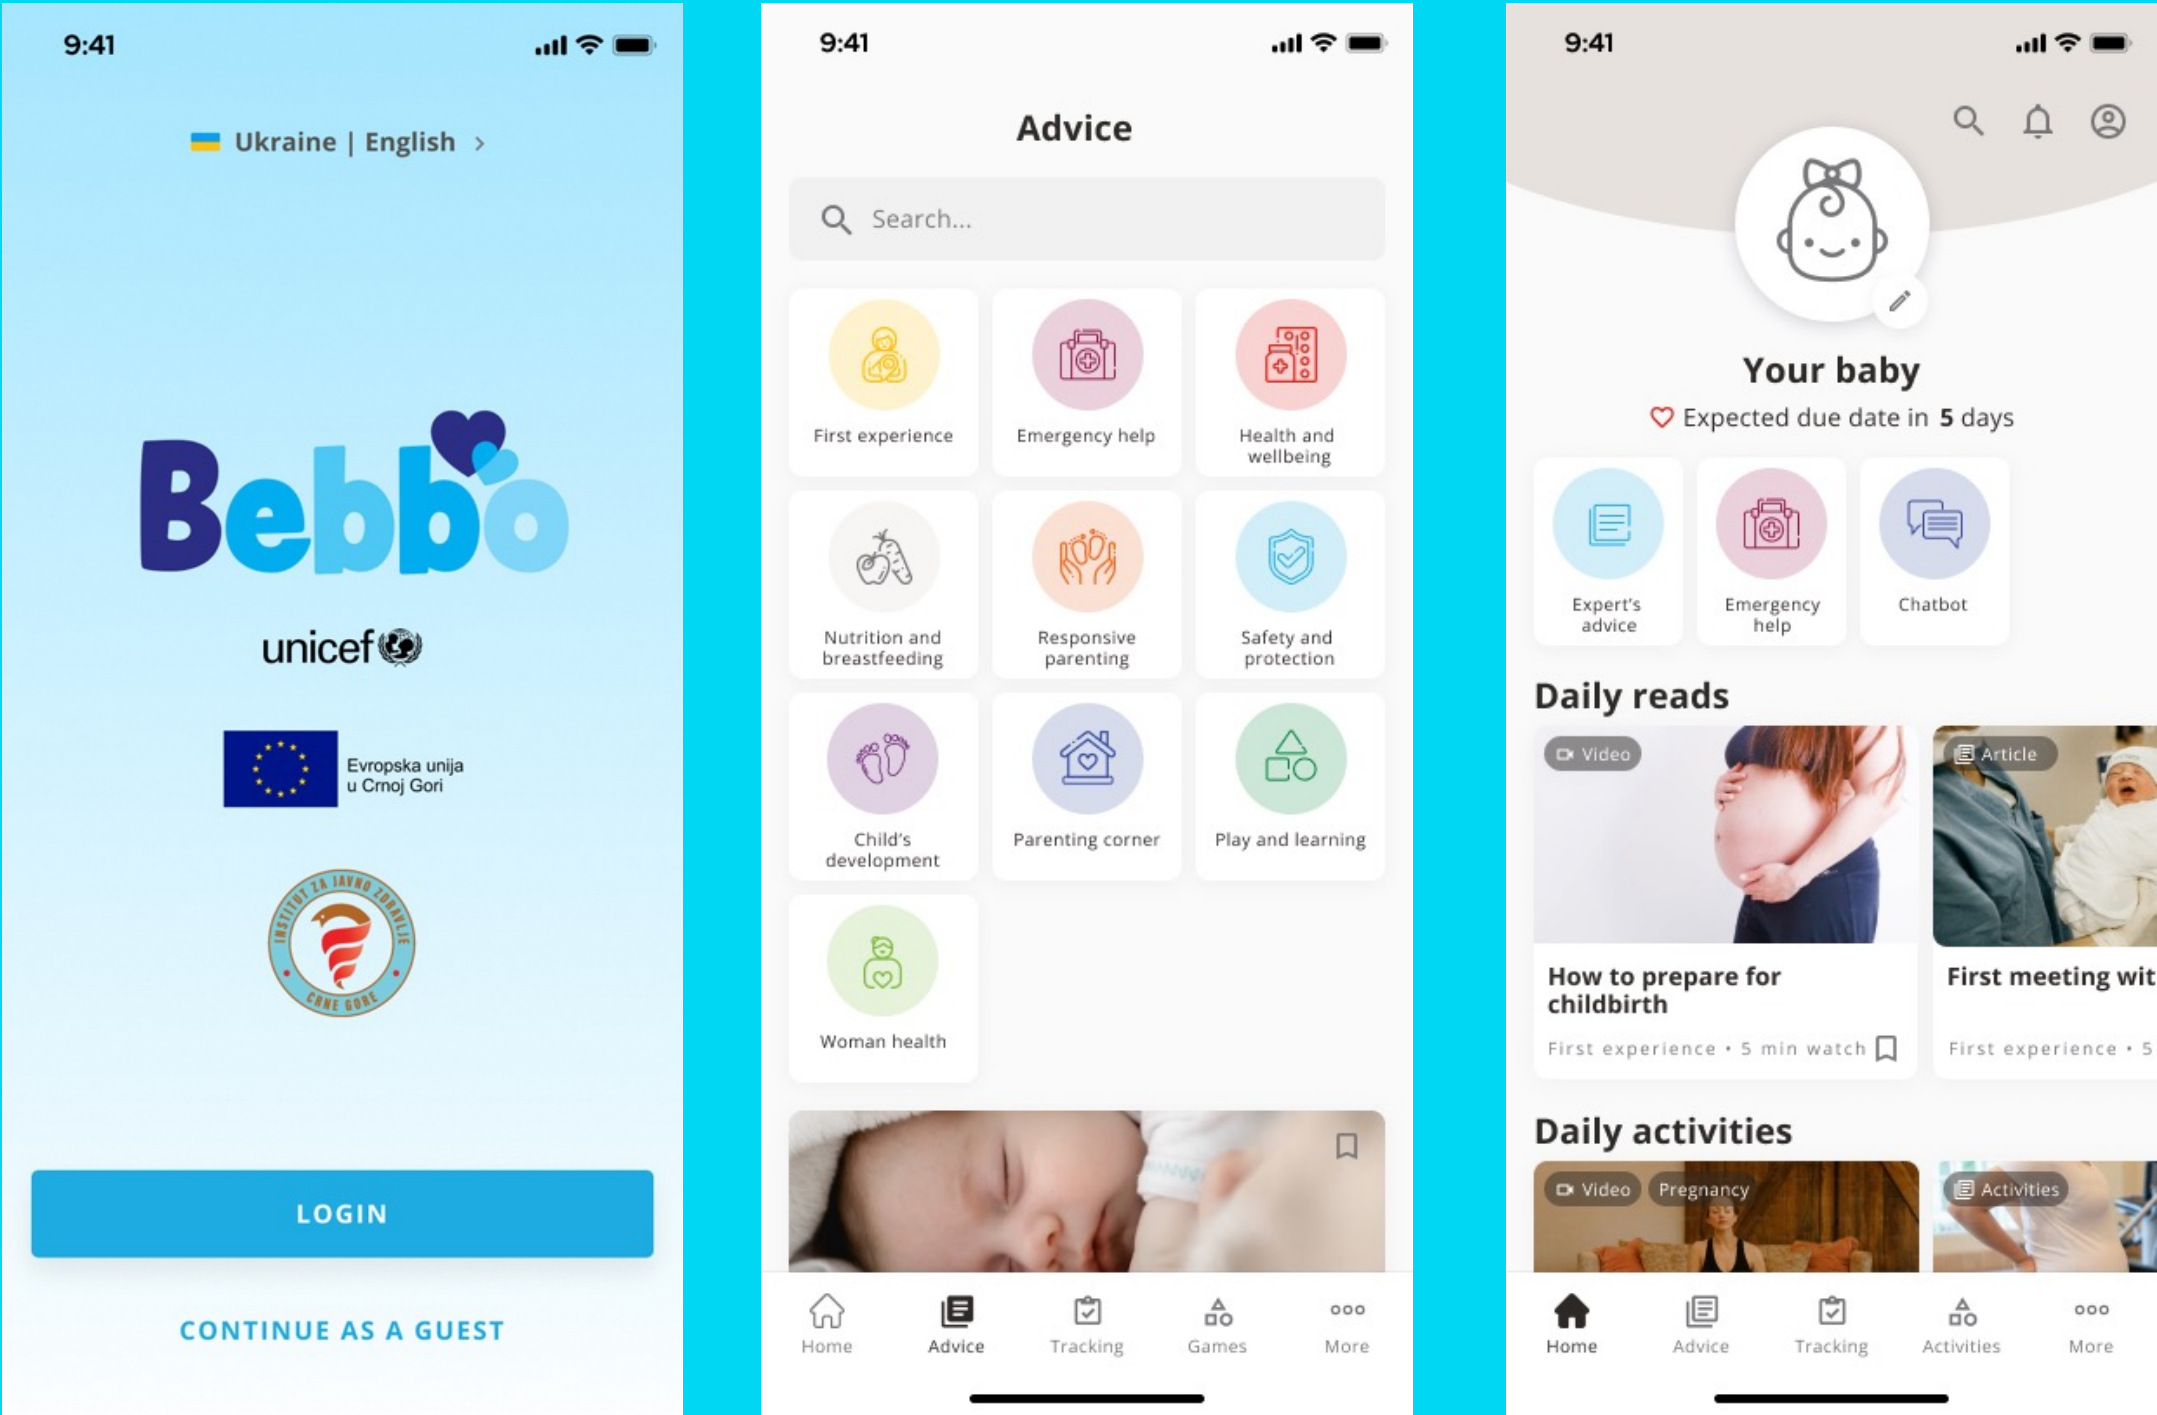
9:41

Ukraine | English >

Bebbo

unicef

Evropska unija u Crnoj Gori

INSTITUT ZA JAVNO ZDRAVLJE CRNE GORE

LOGIN

CONTINUE AS A GUEST

9:41

Advice

Search...

First experience

Emergency help

Health and wellbeing

Nutrition and breastfeeding

Responsive parenting

Safety and protection

Child's development

Parenting corner

Play and learning

Woman health

Home

Advice

Tracking

Games

More

9:41

Your baby

Expected due date in **5** days

Expert's advice

Emergency help

Chatbot

Daily reads

Video

How to prepare for childbirth

First experience • 5 min watch

Article

First meeting wit

First experience • 5

Daily activities

Video

Pregnancy

Activities

Home

Advice

Tracking

Activities

More